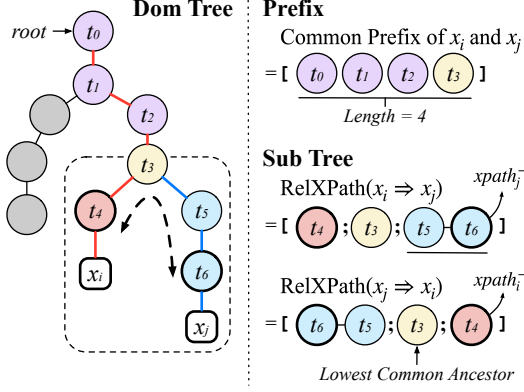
Dom Tree

root → $t_0$

$t_1$

$t_2$

$t_3$

$t_4$

$t_5$

$x_i$

$t_6$

$x_j$

Prefix

Common Prefix of $x_i$ and $x_j$

= [ $t_0$ $t_1$ $t_2$ $t_3$ ]

Length = 4

Sub Tree

RelXPath($x_i \Rightarrow x_j$)

$xpath_j^-$

= [ $t_4$ ; $t_3$ ; $t_5$ $t_6$ ]

RelXPath($x_j \Rightarrow x_i$)

$xpath_i^-$

= [ $t_6$ $t_5$ ; $t_3$ ; $t_4$ ]

Lowest Common Ancestor